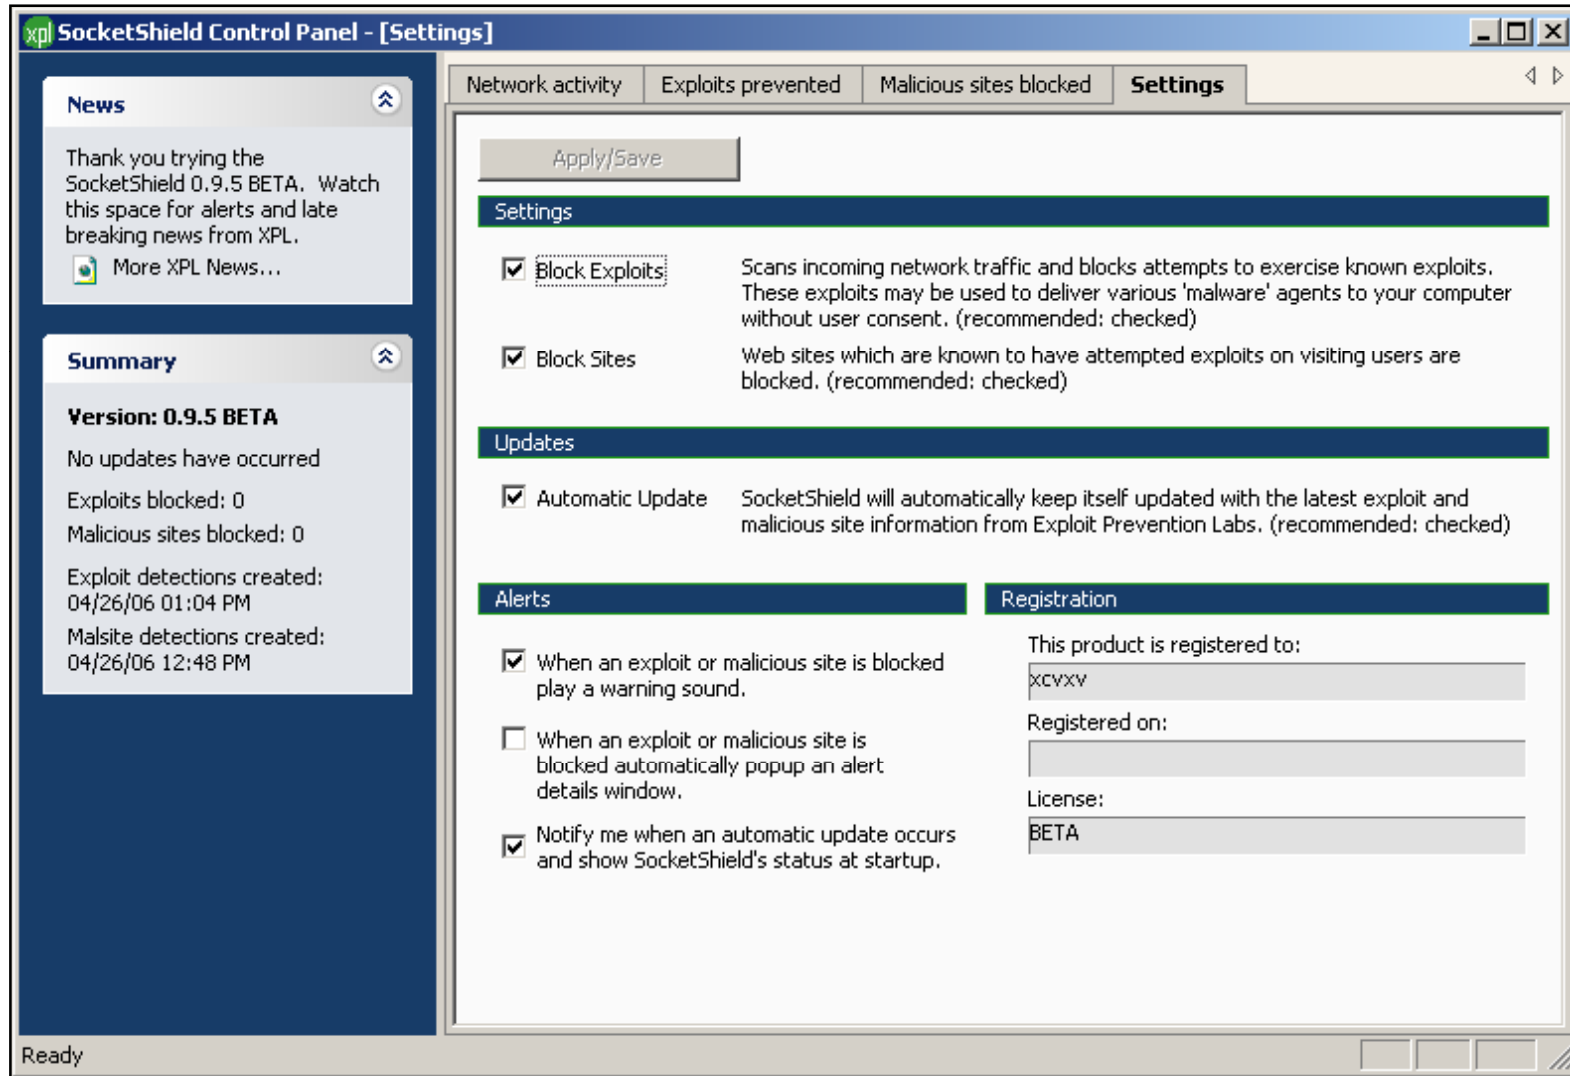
xpl SocketShield Control Panel - [Settings]

News

Thank you trying the SocketShield 0.9.5 BETA. Watch this space for alerts and late breaking news from XPL.

More XPL News...

Summary

Version: 0.9.5 BETA

No updates have occurred

Exploits blocked: 0

Malicious sites blocked: 0

Exploit detections created: 04/26/06 01:04 PM

Malsite detections created: 04/26/06 12:48 PM

Network activity | Exploits prevented | Malicious sites blocked | Settings

Apply/Save

Settings

Block Exploits

Scans incoming network traffic and blocks attempts to exercise known exploits. These exploits may be used to deliver various 'malware' agents to your computer without user consent. (recommended: checked)

Block Sites

Web sites which are known to have attempted exploits on visiting users are blocked. (recommended: checked)

Updates

Automatic Update

SocketShield will automatically keep itself updated with the latest exploit and malicious site information from Exploit Prevention Labs. (recommended: checked)

Alerts

When an exploit or malicious site is blocked play a warning sound.

When an exploit or malicious site is blocked automatically popup an alert details window.

Notify me when an automatic update occurs and show SocketShield's status at startup.

Registration

This product is registered to:

xcvxv

Registered on:

License:

BETA

Ready